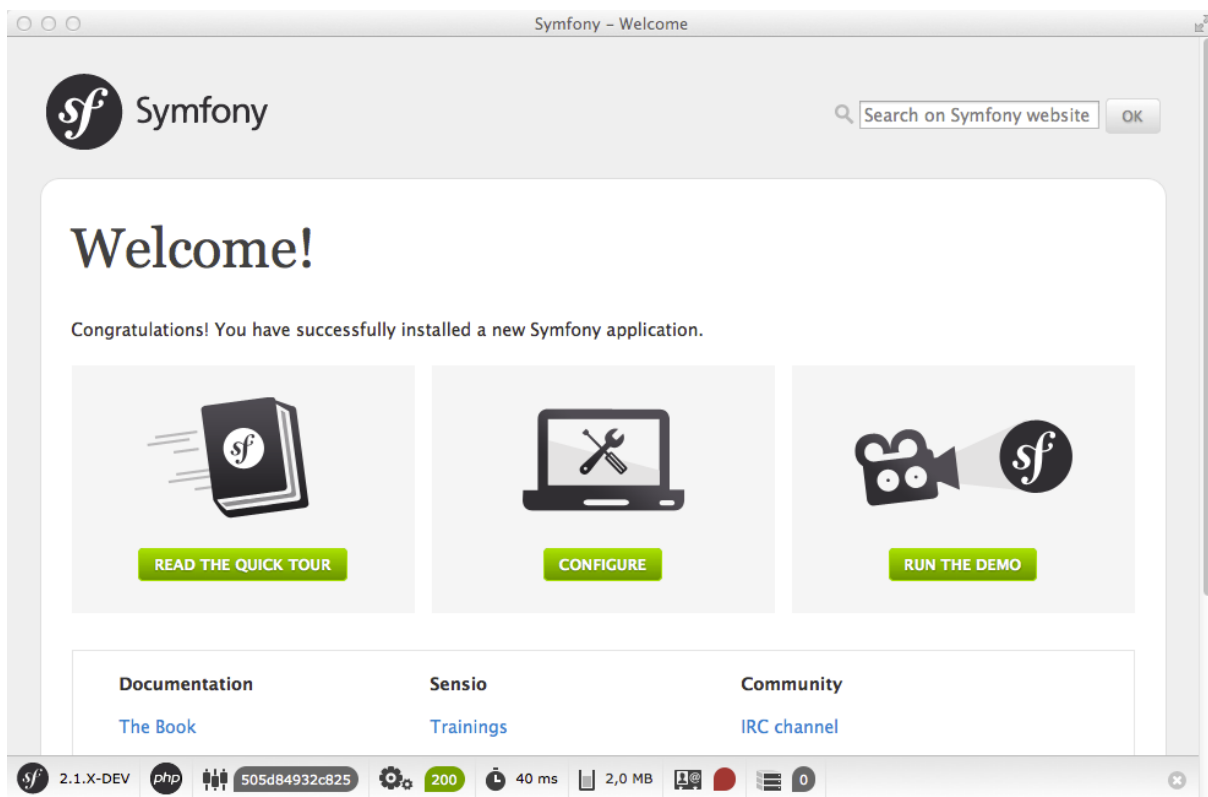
Symfony – Welcome

sf Symfony

Search on Symfony website OK

Welcome!

Congratulations! You have successfully installed a new Symfony application.

sf

READ THE QUICK TOUR

CONFIGURE

sf

RUN THE DEMO

Documentation

The Book

Sensio

Trainings

Community

IRC channel

sf 2.1.X-DEV php 505d84932c825 200 40 ms 2,0 MB 0